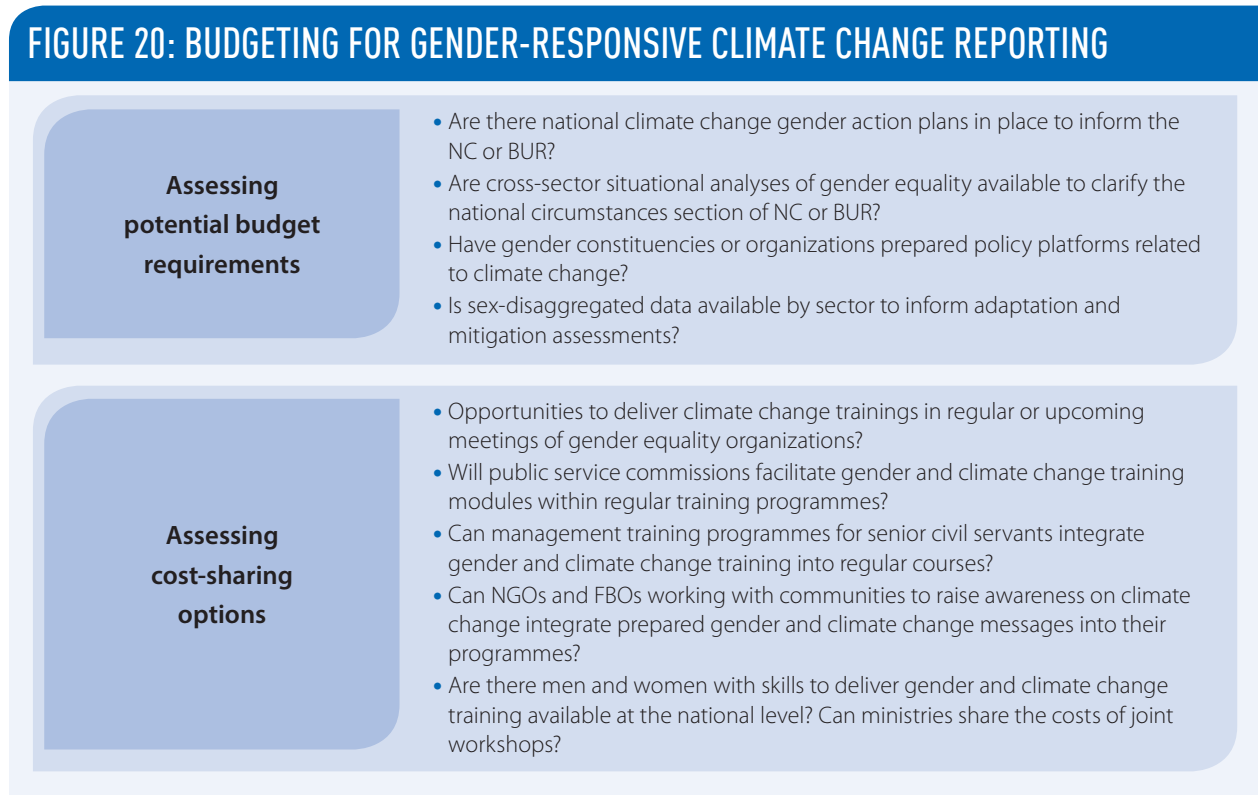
FIGURE 20: BUDGETING FOR GENDER-RESPONSIVE CLIMATE CHANGE REPORTING

Assessing potential budget requirements

• Are there national climate change gender action plans in place to inform the NC or BUR?
• Are cross-sector situational analyses of gender equality available to clarify the national circumstances section of NC or BUR?
• Have gender constituencies or organizations prepared policy platforms related to climate change?
• Is sex-disaggregated data available by sector to inform adaptation and mitigation assessments?

Assessing cost-sharing options

• Opportunities to deliver climate change trainings in regular or upcoming meetings of gender equality organizations?
• Will public service commissions facilitate gender and climate change training modules within regular training programmes?
• Can management training programmes for senior civil servants integrate gender and climate change training into regular courses?
• Can NGOs and FBOs working with communities to raise awareness on climate change integrate prepared gender and climate change messages into their programmes?
• Are there men and women with skills to deliver gender and climate change training available at the national level? Can ministries share the costs of joint workshops?